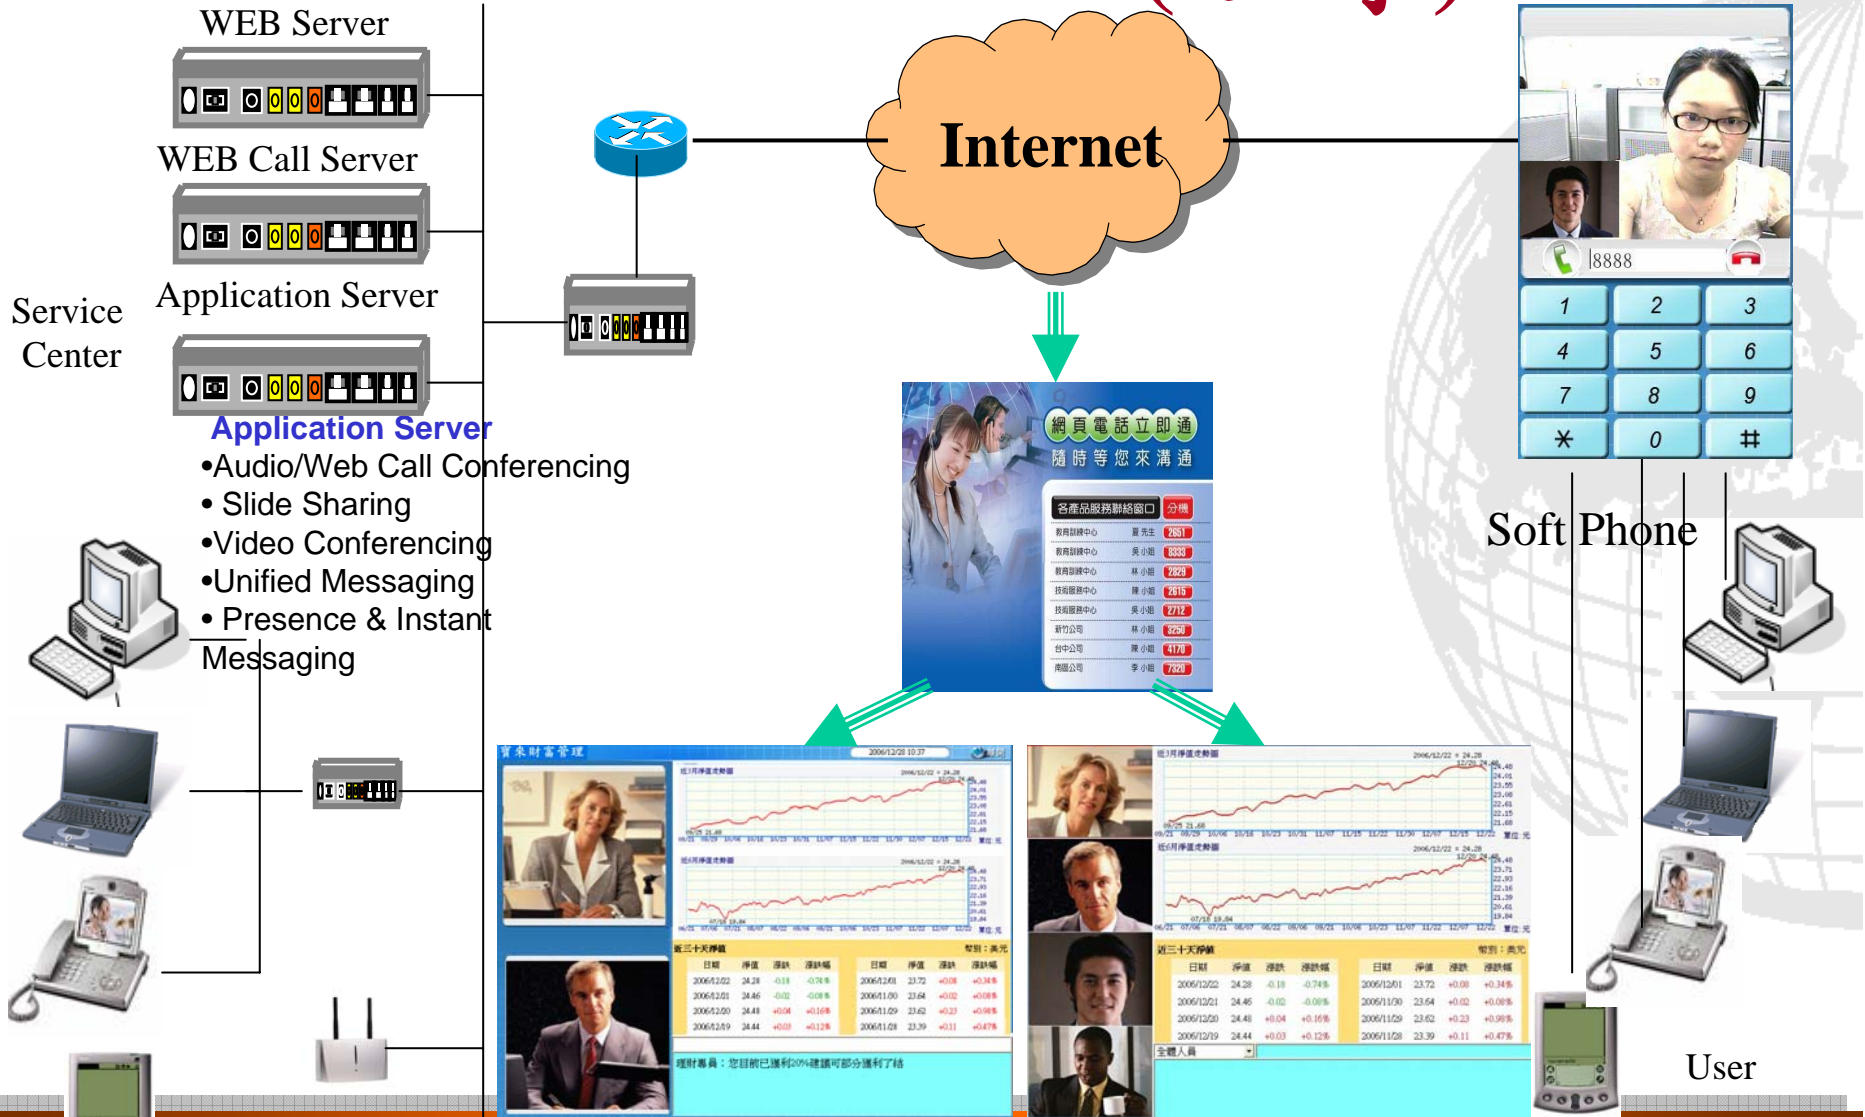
WEB Server

WEB Call Server

Application Server

Service Center

Internet

Application Server
•Audio/Web Call Conferencing
• Slide Sharing
•Video Conferencing
•Unified Messaging
• Presence & Instant Messaging

網頁電話立即通
隨時等您來溝通

各產品服務聯絡窗口 分機

8888

| 1 | 2 | 3 |
|---|---|---|
| 4 | 5 | 6 |
| 7 | 8 | 9 |
| * | 0 | # |

Soft Phone

User